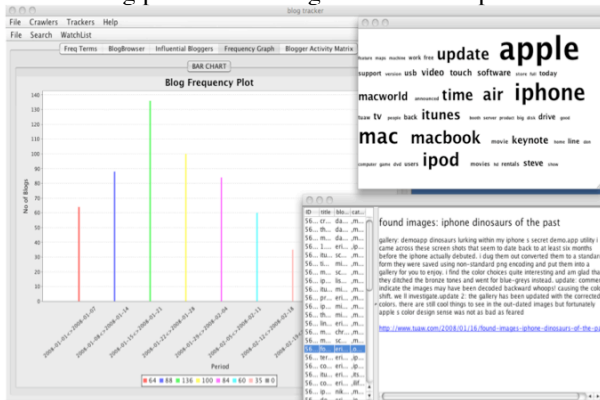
blog tracker

File Crawlers Trackers Help

File Search WatchList

Freq Terms | BlogBrowser | Influential Bloggers | Frequency Graph | Blogger Activity Matrix | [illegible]

BAR CHART

Blog Frequency Plot

No of Blogs

140
130
120
110
100
90
80
70
60
50
40
30
20
10
0

2008-01-01<>2008-01-07
2008-01-08<>2008-01-14
2008-01-15<>2008-01-21
2008-01-22<>2008-01-28
2008-01-29<>2008-02-04
2008-02-05<>2008-02-11
2008-02-12<>2008-02-18

Period

64 | 88 | 136 | 100 | 84 | 60 | 35 | 0

feature maps mactime work free update apple
support version usb video touch software store run today
macworld announced time air iphone
foxaw tv people back itunes booth server product big dick drive good
mac macbook movie keynote home line dan
computer game dvd users ipod movies nz rentals steve show

ID | title | blo... | cat...
56... | cr... | da... | ,m...
56... | th... | da... | ,m...
56... | th... | da... | ,m...
56... | ... | eri... | ,m...
56... | th... | da... | ,m...
56... | itu... | sc... | ,m...
56... | ... | eri... | ,m...
56... | th... | da... | ,m...
56... | th... | da... | ,m...
56... | sc... | eri... | ,m...
56... | th... | da... | ,m...
56... | ... | sc... | ,m...
56... | pr... | eri... | ,m...
56... | th... | da... | ,m...
56... | th... | sc... | ,m...
56... | ... | chr... | ,m...
56... | th... | da... | ,m...
56... | th... | da... | ,m...
56... | fo... | eri... | ,m...
56... | ter... | eri... | ,m...
56... | co... | eri... | ,m...
56... | ... | eri... | ,m...
56... | co... | eri... | ,dif...
56... | th... | da... | ,m...
56... | co... | eri... | ,m...

found images: iphone dinosaurs of the past

gallery: demoapp dinosaurs lurking within my iphone s secret demo.app utility i came across these screen shots that seem to date back to at least six months before the iphone actually debuted. i dug them out converted them to a standard form they were saved using non-standard png encoding and put them into a gallery for you to enjoy. i find the color choices quite interesting and am glad that they ditched the bronze tones and went for blue-greys instead. update: commen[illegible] indicate the images may have been decorated backward whoops! causing the col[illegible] shift. we ll investigate.update 2: the gallery has been updated with the corrected colors. there are still cool things to see in the out-dated images but fortunately apple s color design sense was not as bad as feared

http://www.tuaw.com/2008/01/16/found-images-iphone-dinosaurs-of-the-pa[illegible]